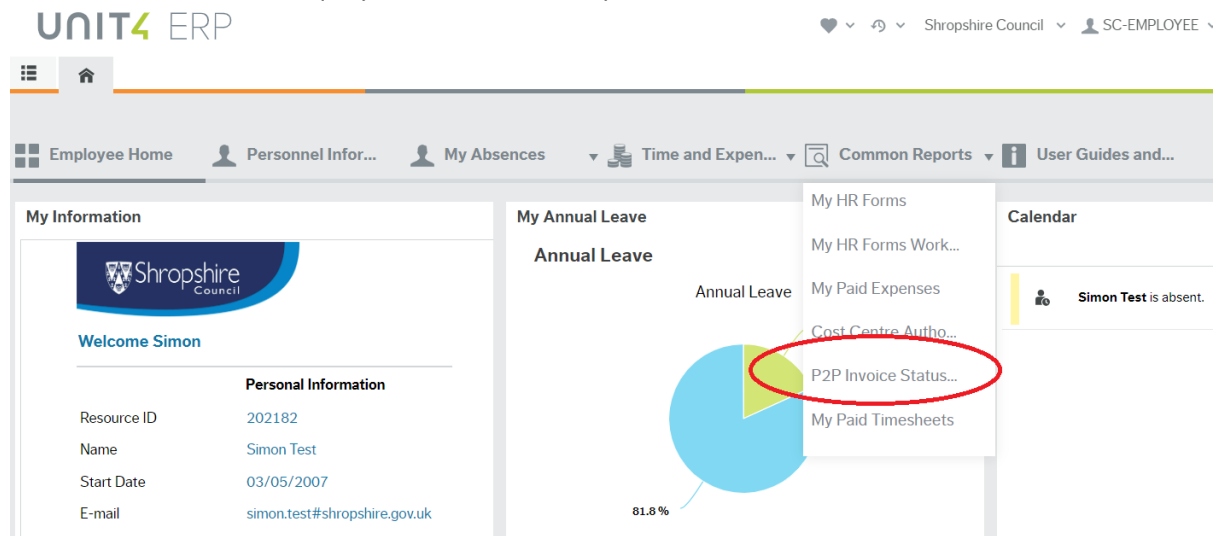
UNIT4 ERP

Shropshire Council SC-EMPLOYEE

Employee Home Personnel Infor... My Absences Time and Expen... Common Reports User Guides and...

My Information

Shropshire Council

Welcome Simon

Personal Information

| Resource ID | 202182 |
|---|---|
| Name | Simon Test |
| Start Date | 03/05/2007 |
| E-mail | simon.test#shropshire.gov.uk |

My Annual Leave

Annual Leave

Annual Leave

81.8 %

My HR Forms
My HR Forms Work...
My Paid Expenses
Cost Centre Autho...
P2P Invoice Status...
My Paid Timesheets

Calendar

Simon Test is absent.